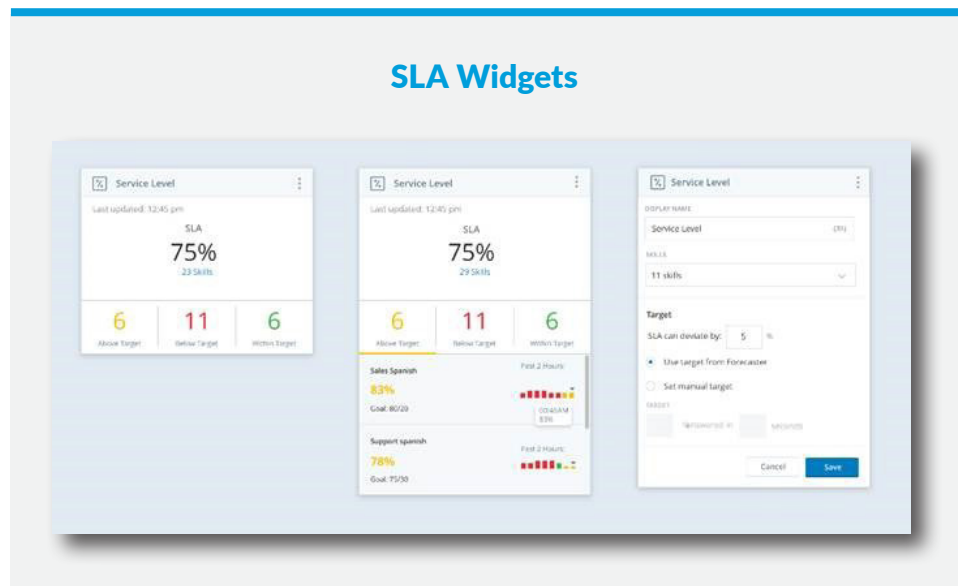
SLA Widgets

Service Level

Last updated: 12:45 pm

SLA

75%

23 Skills

| 6 | 11 | 6 |
|---|---|---|
| Above Target | Below Target | Within Target |

Service Level

Last updated: 12:45 pm

SLA

75%

29 Skills

| 6 | 11 | 6 |
|---|---|---|
| Above Target | Below Target | Within Target |

Sales Spanish

Past 2 Hours

83%

Goal: 80/20

10:45 AM
83%

Support spanish

Past 2 Hours

78%

Goal: 75/30

Service Level

DISPLAY NAME

Service Level

(35)

SKILLS

11 skills

Target

SLA can deviate by: 5 %

Use target from Forecaster

Set manual target

TARGET

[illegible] answered in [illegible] seconds

Cancel

Save